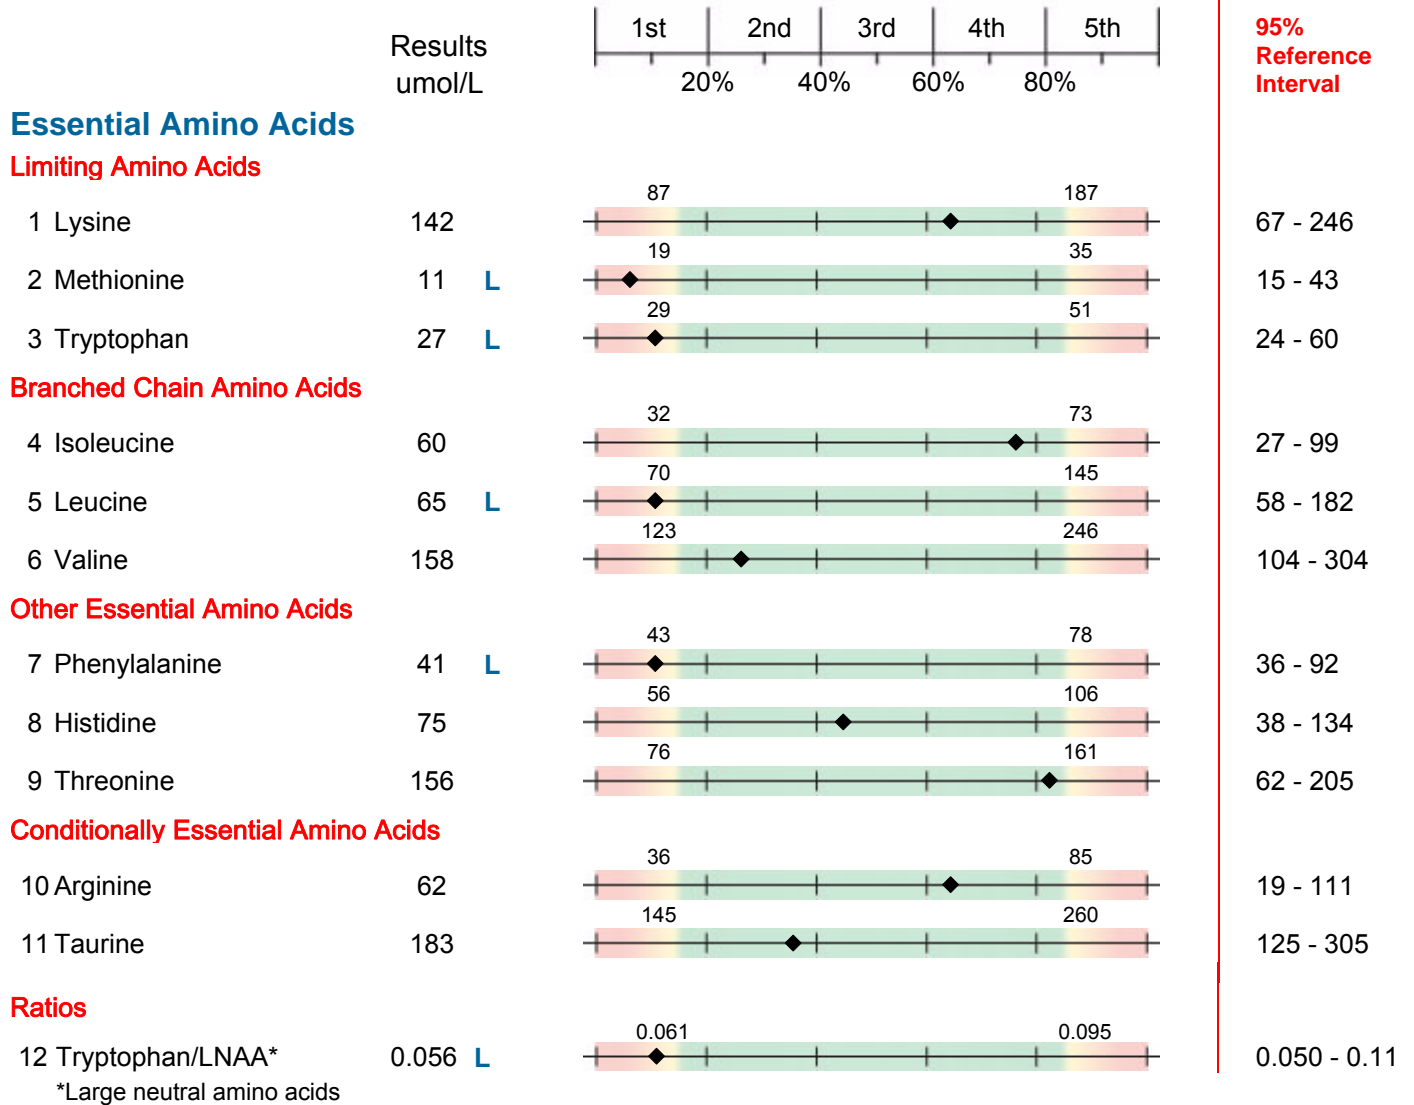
Results umol/L

1st 2nd 3rd 4th 5th
20% 40% 60% 80%

95% Reference Interval

Essential Amino Acids
Limiting Amino Acids

| | Results | | Low | High | 95% Reference Interval |
|---|---|---|---|---|---|
| 1 Lysine | 142 | | 87 | 187 | 67 - 246 |
| 2 Methionine | 11 | L | 19 | 35 | 15 - 43 |
| 3 Tryptophan | 27 | L | 29 | 51 | 24 - 60 |

Branched Chain Amino Acids

| | Results | | Low | High | 95% Reference Interval |
|---|---|---|---|---|---|
| 4 Isoleucine | 60 | | 32 | 73 | 27 - 99 |
| 5 Leucine | 65 | L | 70 | 145 | 58 - 182 |
| 6 Valine | 158 | | 123 | 246 | 104 - 304 |

Other Essential Amino Acids

| | Results | | Low | High | 95% Reference Interval |
|---|---|---|---|---|---|
| 7 Phenylalanine | 41 | L | 43 | 78 | 36 - 92 |
| 8 Histidine | 75 | | 56 | 106 | 38 - 134 |
| 9 Threonine | 156 | | 76 | 161 | 62 - 205 |

Conditionally Essential Amino Acids

| | Results | | Low | High | 95% Reference Interval |
|---|---|---|---|---|---|
| 10 Arginine | 62 | | 36 | 85 | 19 - 111 |
| 11 Taurine | 183 | | 145 | 260 | 125 - 305 |

Ratios

| | Results | | Low | High | 95% Reference Interval |
|---|---|---|---|---|---|
| 12 Tryptophan/LNAA* | 0.056 | L | 0.061 | 0.095 | 0.050 - 0.11 |

*Large neutral amino acids